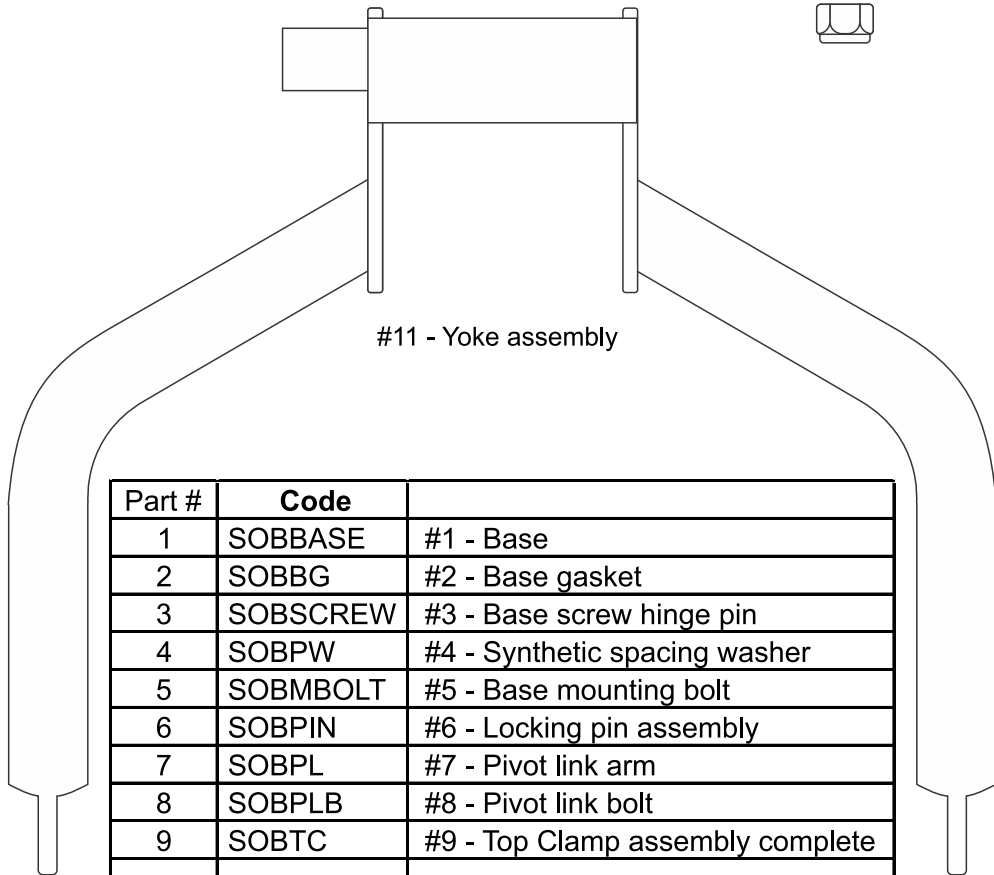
#11 - Yoke assembly

| Part # | Code | |
|---|---|---|
| 1 | SOBBASE | #1 - Base |
| 2 | SOBBG | #2 - Base gasket |
| 3 | SOBSCREW | #3 - Base screw hinge pin |
| 4 | SOBPW | #4 - Synthetic spacing washer |
| 5 | SOBMBOLT | #5 - Base mounting bolt |
| 6 | SOBPIN | #6 - Locking pin assembly |
| 7 | SOBPL | #7 - Pivot link arm |
| 8 | SOBPLB | #8 - Pivot link bolt |
| 9 | SOBTC | #9 - Top Clamp assembly complete |